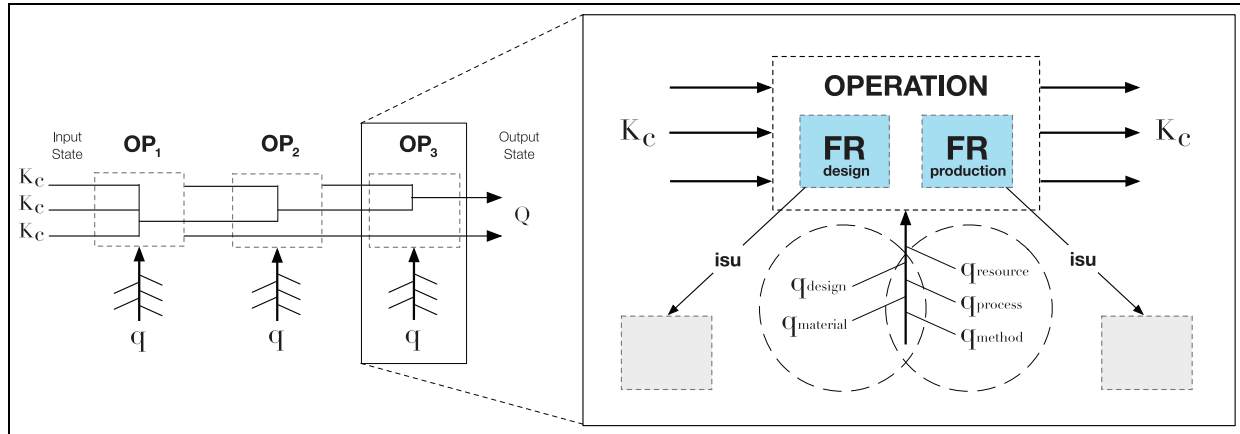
Input State

OP$_1$

OP$_2$

OP$_3$

Output State

K$_c$
K$_c$
K$_c$

Q

q
q
q

OPERATION

K$_c$

FR
design

FR
production

K$_c$

isu

isu

q$_{design}$
q$_{material}$
q$_{resource}$
q$_{process}$
q$_{method}$